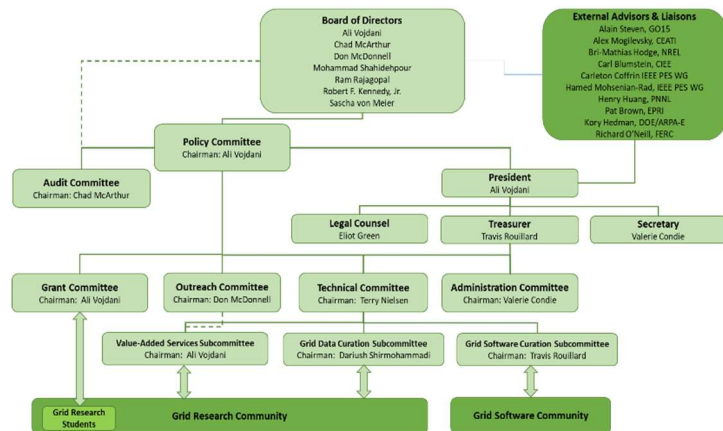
Board of Directors
Ali Vojdani
Chad McArthur
Don McDonnell
Mohammad Shahidehpour
Ram Rajagopal
Robert F. Kennedy, Jr.
Sascha von Meier

External Advisors & Liaisons
Alain Steven, GO15
Alex Mogilevsky, CEATI
Bri-Mathias Hodge, NREL
Carl Blumstein, CIEE
Carleton Coffrin IEEE PES WG
Hamed Mohsenian-Rad, IEEE PES WG
Henry Huang, PNNL
Pat Brown, EPRI
Kory Hedman, DOE/ARPA-E
Richard O'Neill, FERC

Policy Committee
Chairman: Ali Vojdani

Audit Committee
Chairman: Chad McArthur

President
Ali Vojdani

Legal Counsel
Eliot Green

Treasurer
Travis Rouillard

Secretary
Valerie Condie

Grant Committee
Chairman: Ali Vojdani

Outreach Committee
Chairman: Don McDonnell

Technical Committee
Chairman: Terry Nielsen

Administration Committee
Chairman: Valerie Condie

Value-Added Services Subcommittee
Chairman: Ali Vojdani

Grid Data Curation Subcommittee
Chairman: Dariush Shirmohammadi

Grid Software Curation Subcommittee
Chairman: Travis Rouillard

Grid Research Students

Grid Research Community

Grid Software Community